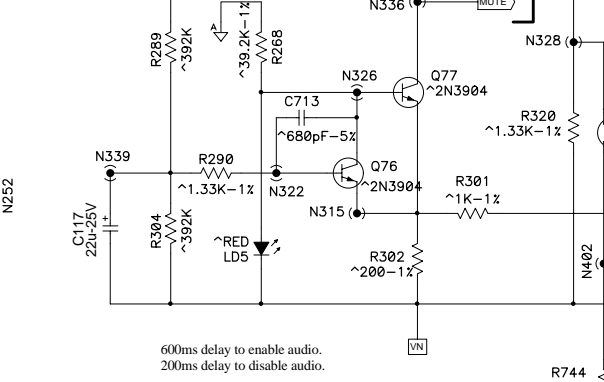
N336
MUTE
N328
A
R289
^392K
^39.2K-1%
R268
N326
Q77
^2N3904
C713
R320
^1.33K-1%
^680pF-5%
N252
N339
R290
Q76
^1.33K-1%
N322
^2N3904
R301
^1K-1%
N315
C117
22u-25V
+
R304
^392K
^RED
LD5
N402
R302
^200-1%
VN
600ms delay to enable audio.
200ms delay to disable audio.
R744